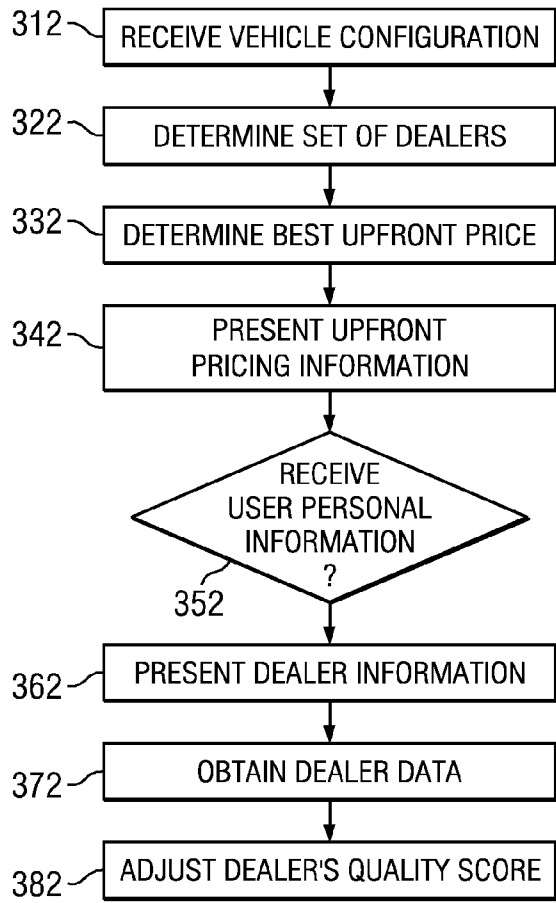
312 RECEIVE VEHICLE CONFIGURATION

322 DETERMINE SET OF DEALERS

332 DETERMINE BEST UPFRONT PRICE

342 PRESENT UPFRONT PRICING INFORMATION

RECEIVE USER PERSONAL INFORMATION ?

352

362 PRESENT DEALER INFORMATION

372 OBTAIN DEALER DATA

382 ADJUST DEALER'S QUALITY SCORE